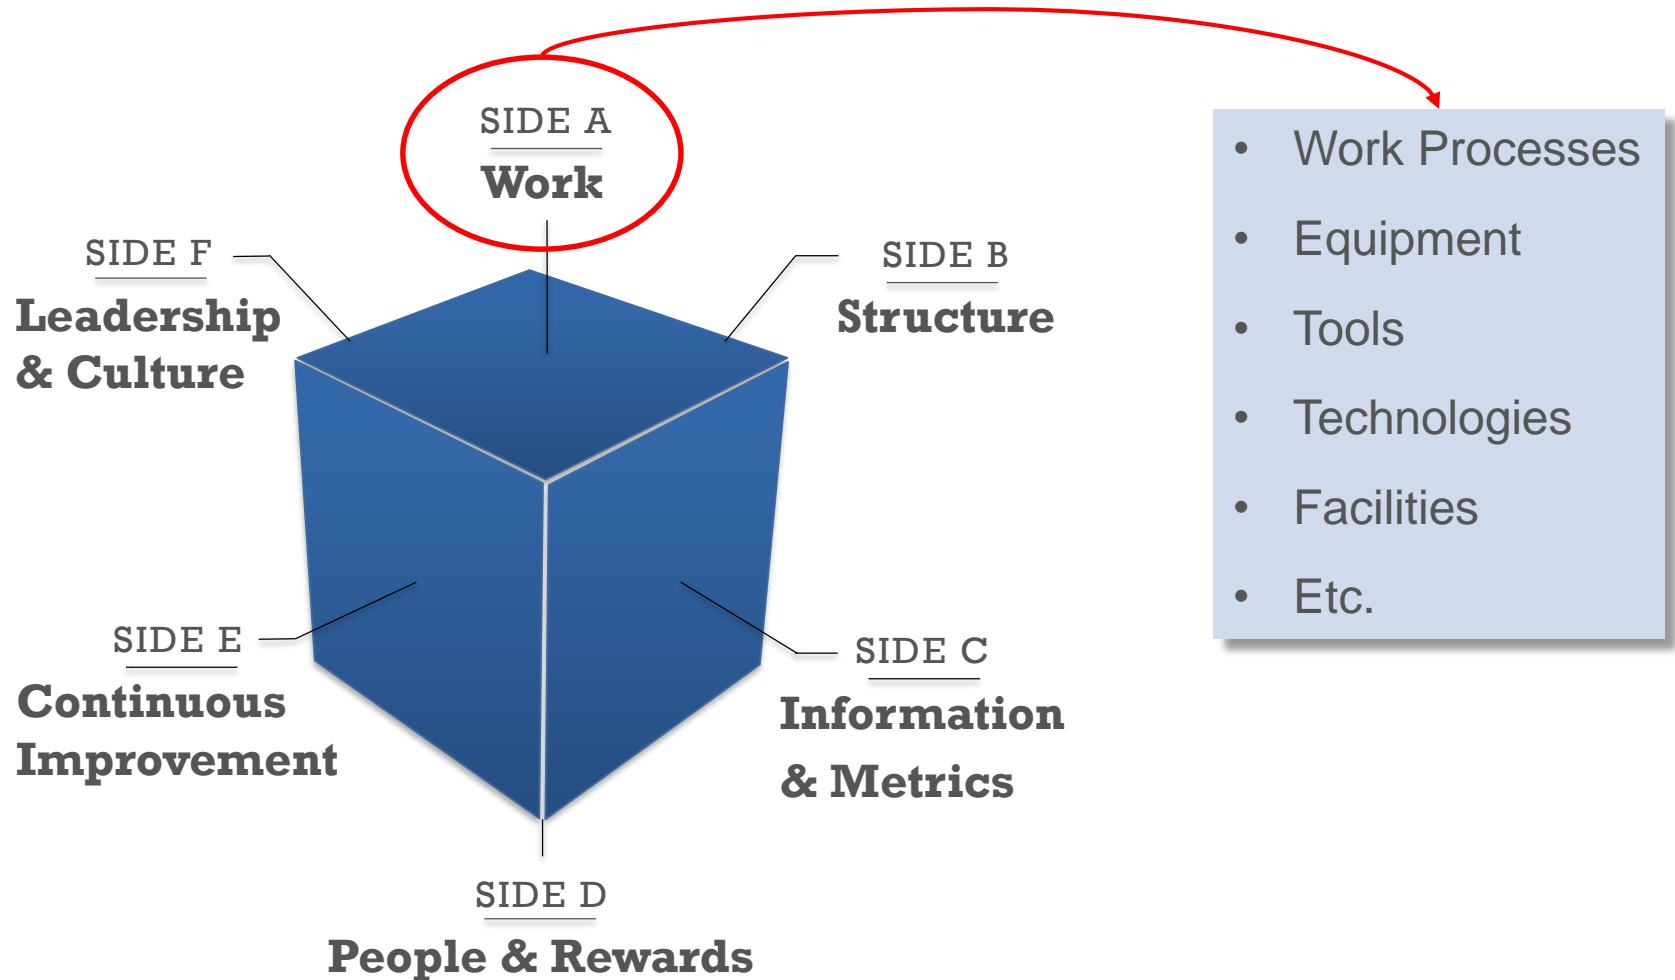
SIDE A
Work

SIDE F
Leadership & Culture

SIDE B
Structure

- Work Processes
- Equipment
- Tools
- Technologies
- Facilities
- Etc.

SIDE E
Continuous Improvement

SIDE C
Information & Metrics

SIDE D
People & Rewards